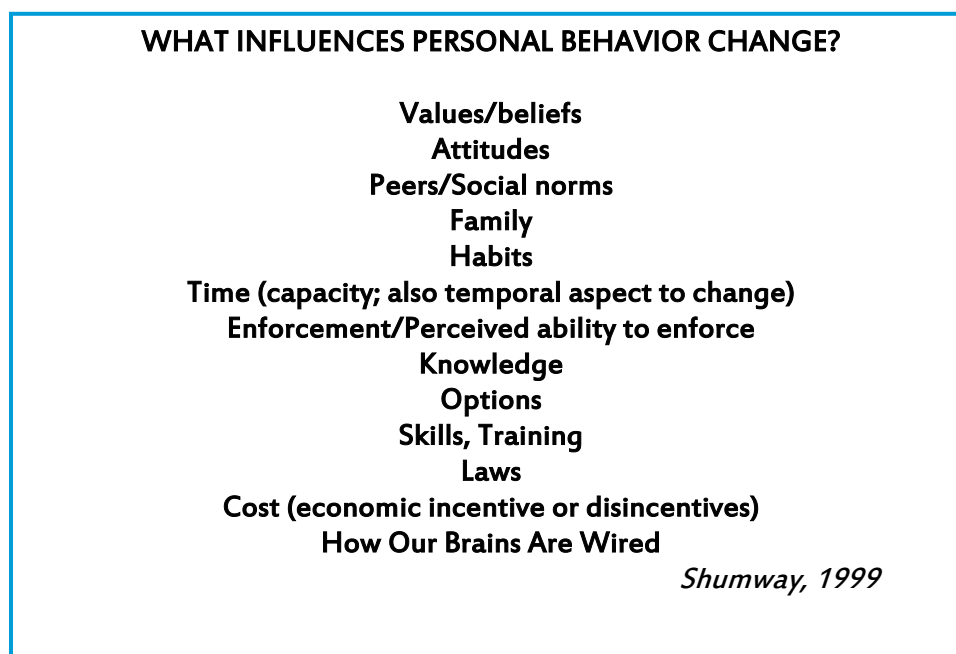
WHAT INFLUENCES PERSONAL BEHAVIOR CHANGE?

Values/beliefs
Attitudes
Peers/Social norms
Family
Habits
Time (capacity; also temporal aspect to change)
Enforcement/Perceived ability to enforce
Knowledge
Options
Skills, Training
Laws
Cost (economic incentive or disincentives)
How Our Brains Are Wired

Shumway, 1999